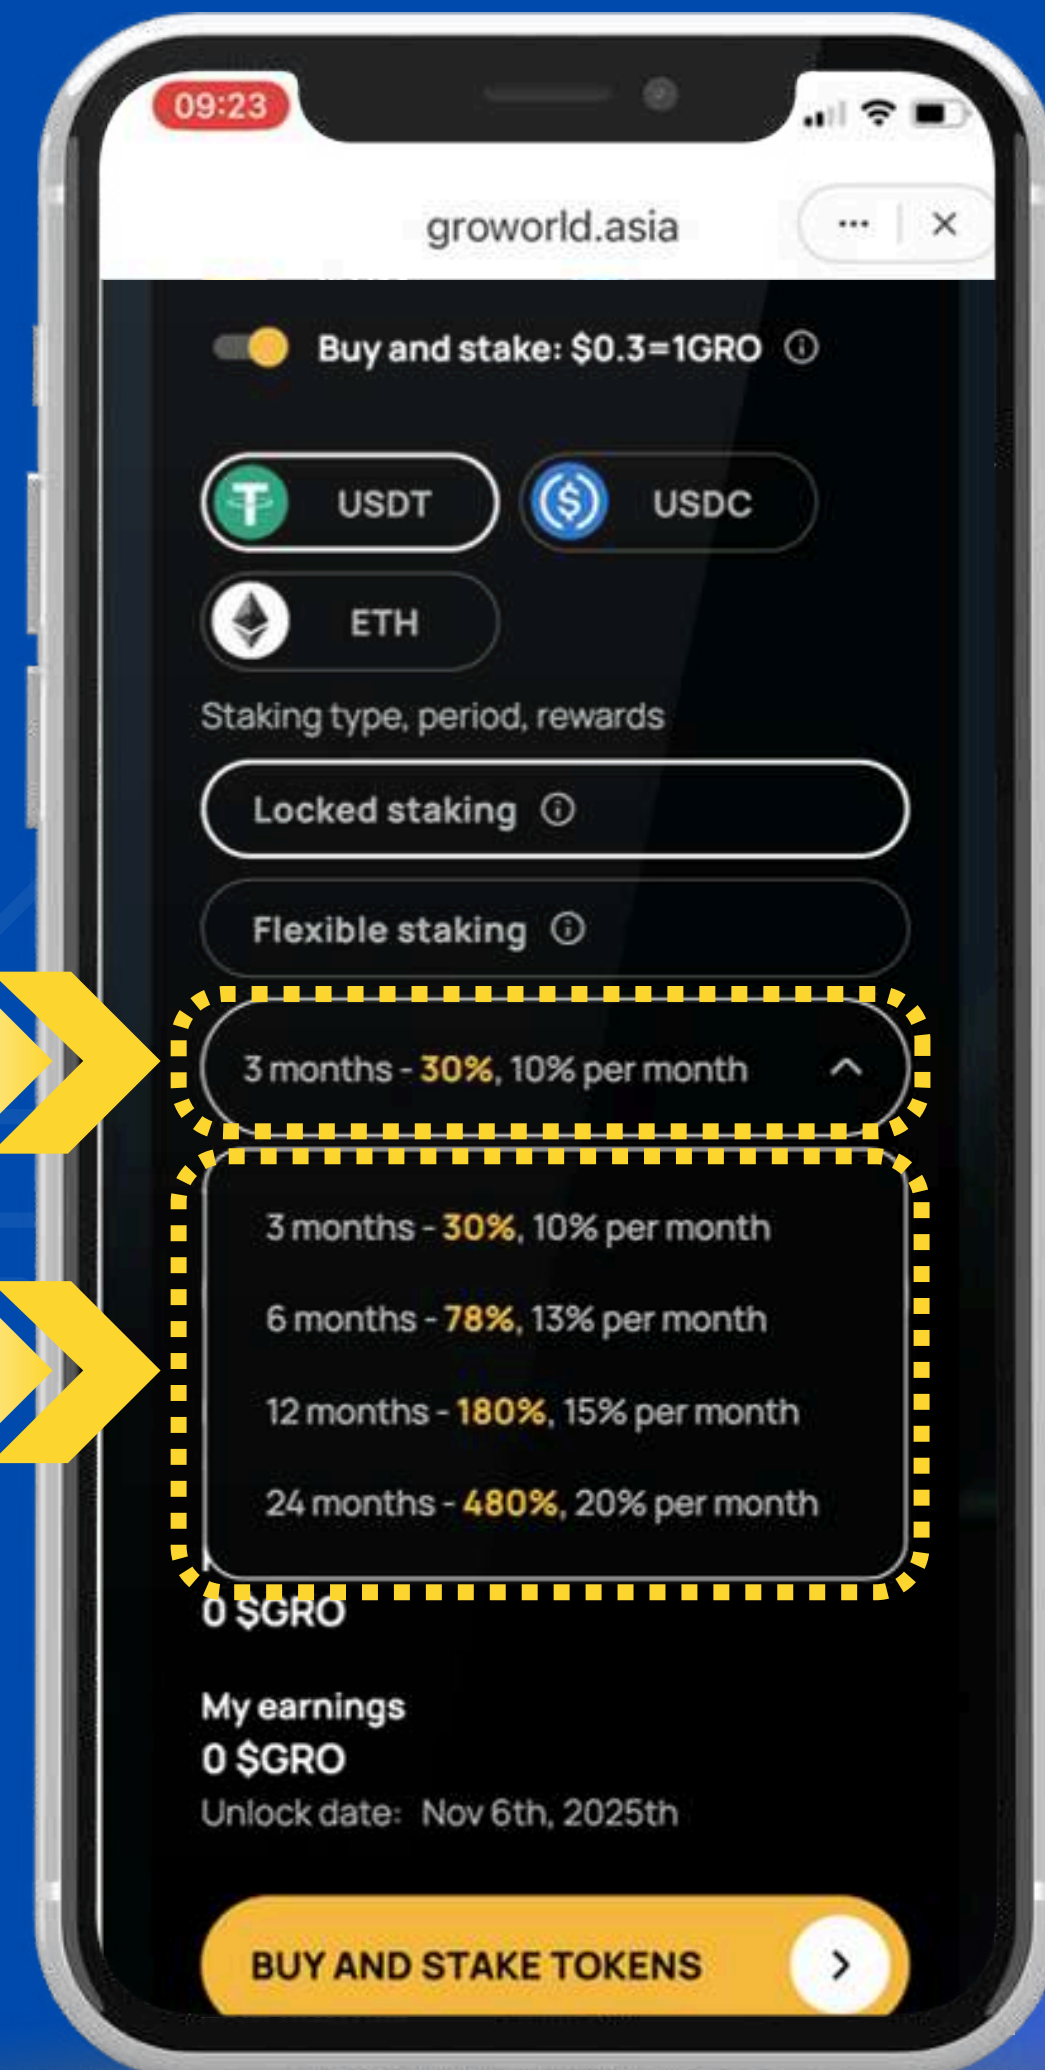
09:23

groworld.asia

···
×

Buy and stake: $0.3=1GRO ⓘ

USDT
USDC
ETH

Staking type, period, rewards

Locked staking ⓘ

Flexible staking ⓘ

3 months - 30%, 10% per month

3 months - 30%, 10% per month
6 months - 78%, 13% per month
12 months - 180%, 15% per month
24 months - 480%, 20% per month

0 $GRO

My earnings
0 $GRO
Unlock date: Nov 6th, 2025th

BUY AND STAKE TOKENS